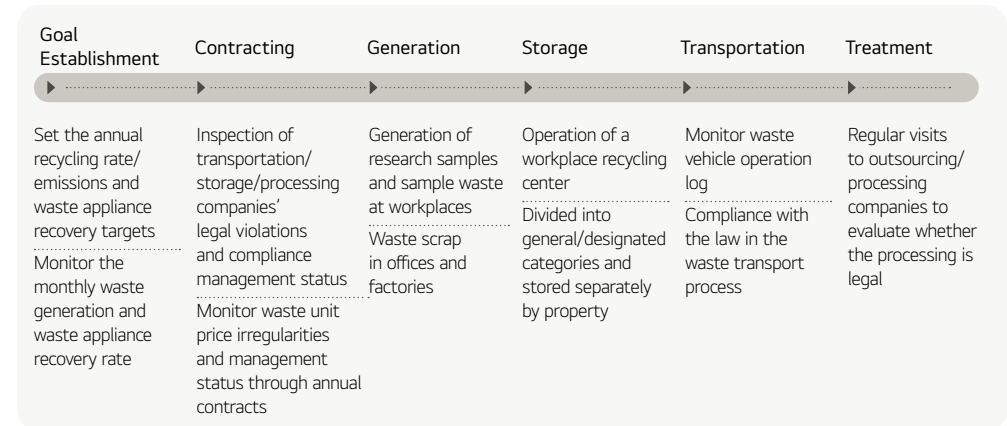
Goal Establishment

Set the annual recycling rate/ emissions and waste appliance recovery targets

Monitor the monthly waste generation and waste appliance recovery rate

Contracting

Inspection of transportation/ storage/processing companies' legal violations and compliance management status

Monitor waste unit price irregularities and management status through annual contracts

Generation

Generation of research samples and sample waste at workplaces

Waste scrap in offices and factories

Storage

Operation of a workplace recycling center

Divided into general/designated categories and stored separately by property

Transportation

Monitor waste vehicle operation log

Compliance with the law in the waste transport process

Treatment

Regular visits to outsourcing/ processing companies to evaluate whether the processing is legal